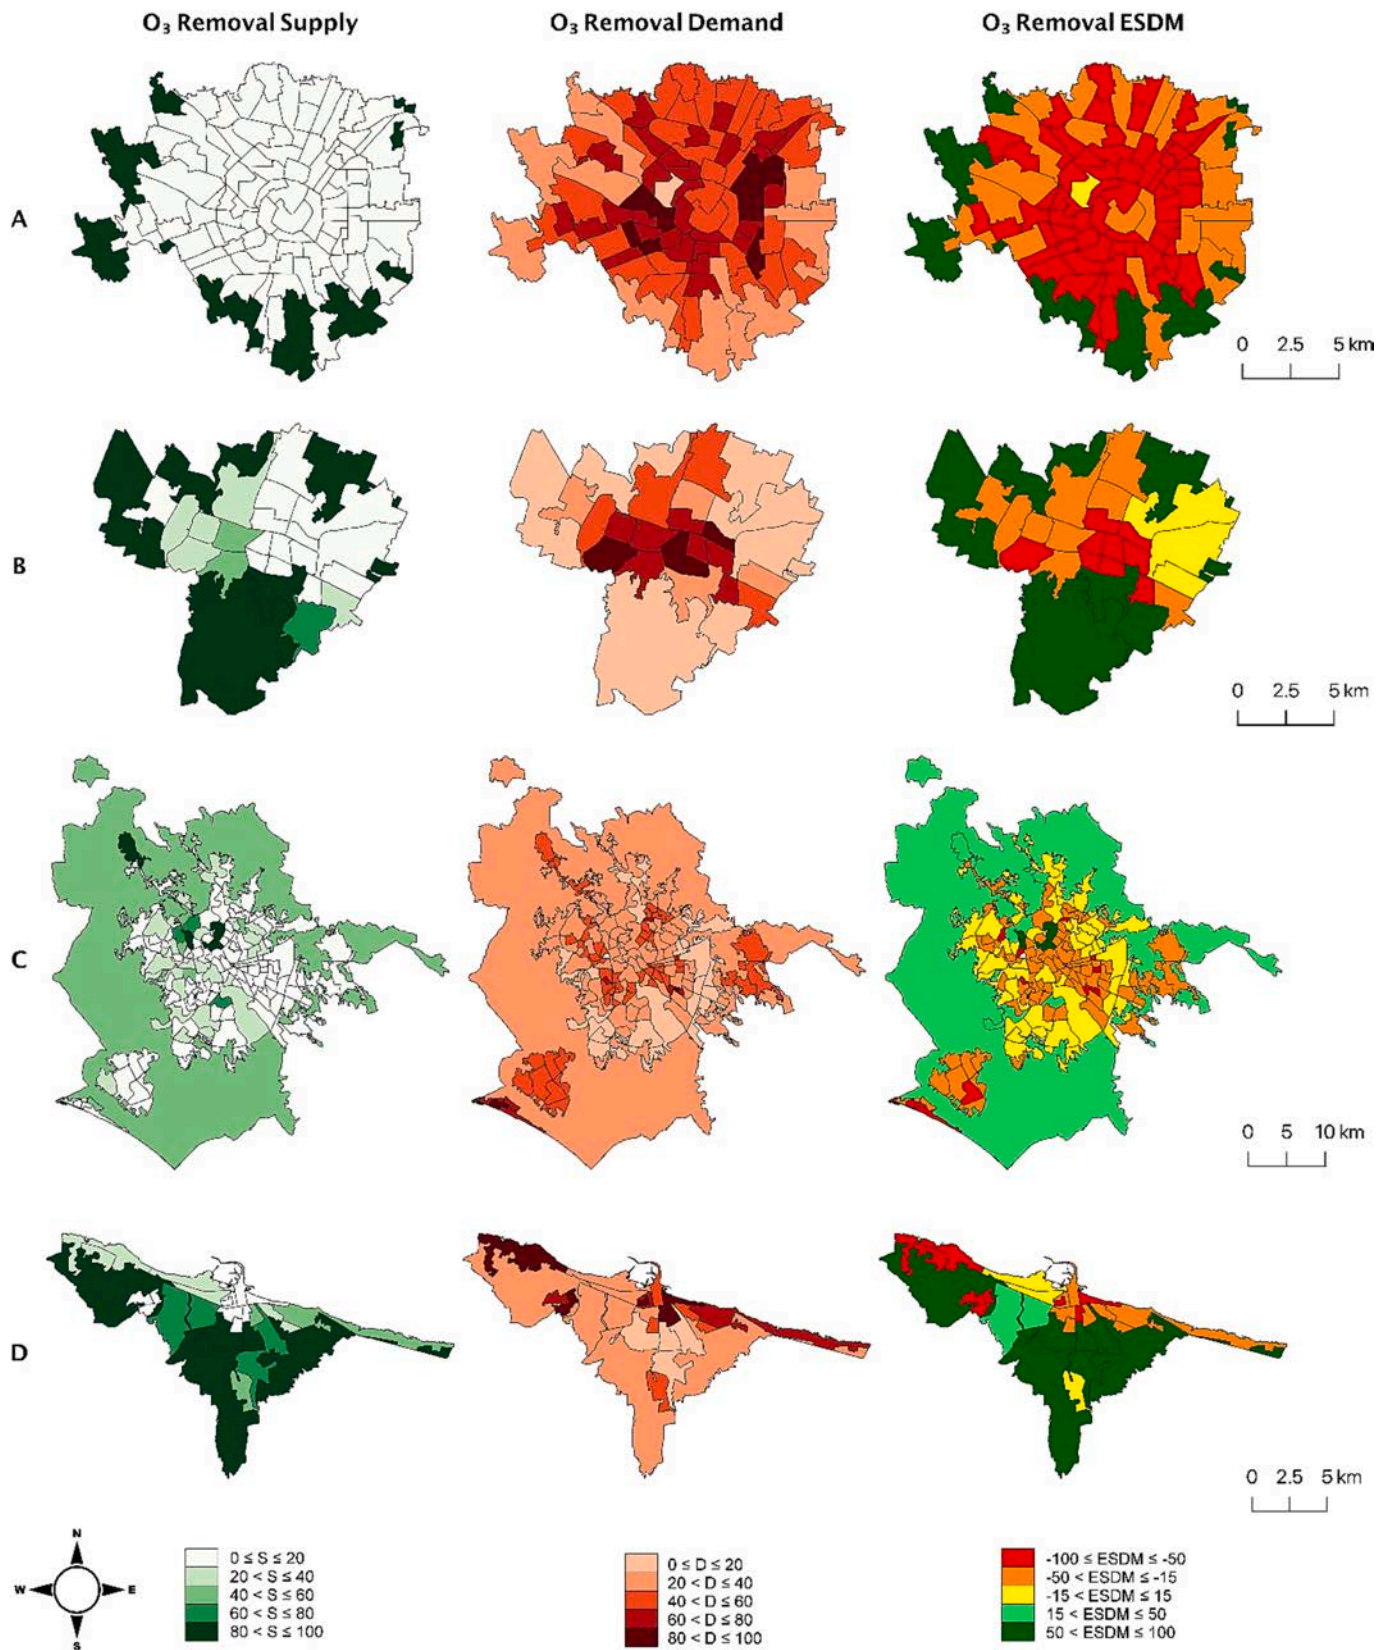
$O_3$ Removal Supply

$O_3$ Removal Demand

$O_3$ Removal ESDM

A

0 2.5 5 km

B

0 2.5 5 km

C

0 5 10 km

D

0 2.5 5 km

N
W E
S

$0 \leq S \leq 20$
$20 < S \leq 40$
$40 < S \leq 60$
$60 < S \leq 80$
$80 < S \leq 100$

$0 \leq D \leq 20$
$20 < D \leq 40$
$40 < D \leq 60$
$60 < D \leq 80$
$80 < D \leq 100$

$-100 \leq ESDM \leq -50$
$-50 < ESDM \leq -15$
$-15 < ESDM \leq 15$
$15 < ESDM \leq 50$
$50 < ESDM \leq 100$